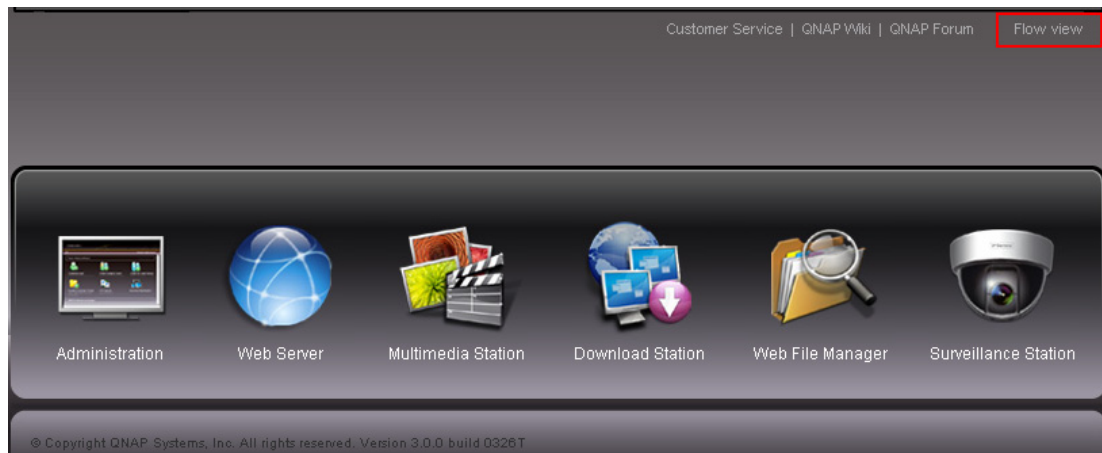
Customer Service | QNAP Wiki | QNAP Forum

Flow view

Administration

Web Server

Multimedia Station

Download Station

Web File Manager

Surveillance Station

© Copyright QNAP Systems, Inc. All rights reserved. Version 3.0.0 build 0326T